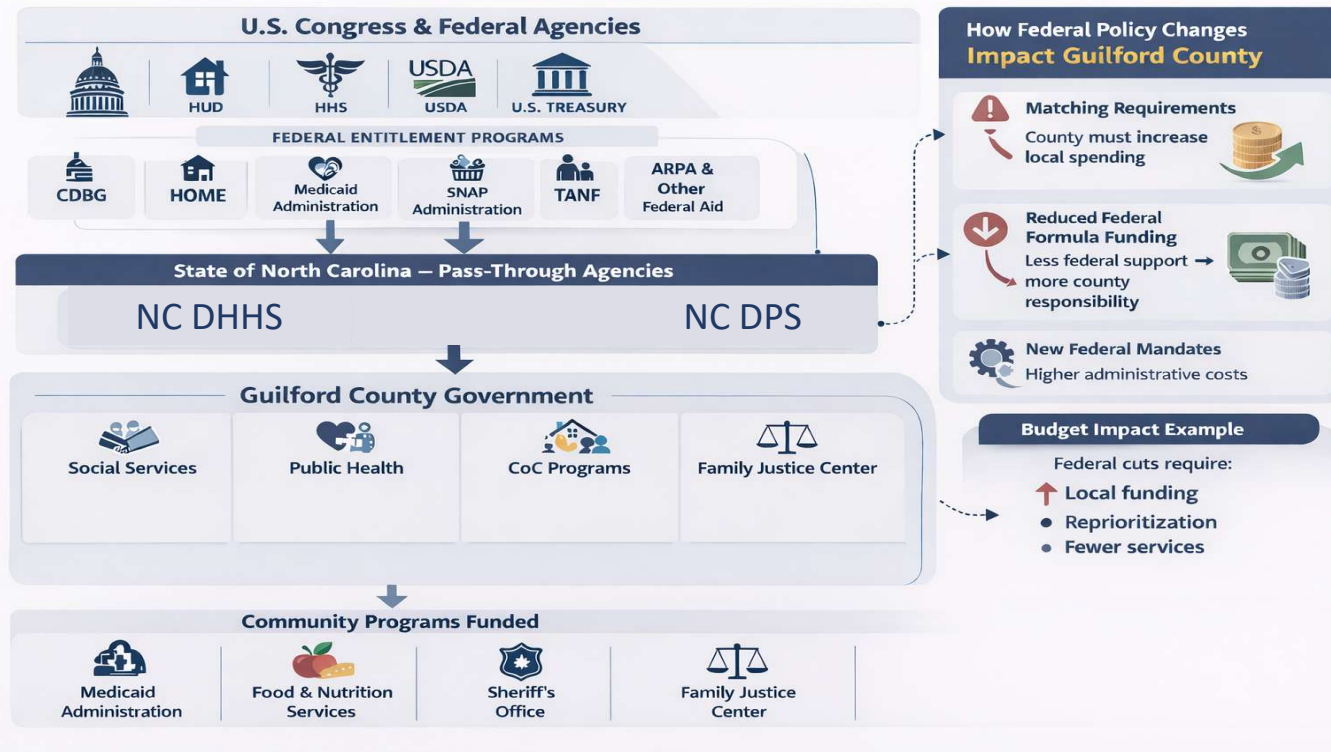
U.S. Congress & Federal Agencies

HUD
HHS
USDA
USDA
U.S. TREASURY

FEDERAL ENTITLEMENT PROGRAMS

CDBG
HOME
Medicaid Administration
SNAP Administration
TANF
ARPA & Other Federal Aid

State of North Carolina — Pass-Through Agencies

NC DHHS
NC DPS

Guilford County Government

Social Services
Public Health
CoC Programs
Family Justice Center

Community Programs Funded

Medicaid Administration
Food & Nutrition Services
Sheriff's Office
Family Justice Center

How Federal Policy Changes
Impact Guilford County

Matching Requirements
County must increase local spending

Reduced Federal Formula Funding
Less federal support → more county responsibility

New Federal Mandates
Higher administrative costs

Budget Impact Example

Federal cuts require:
↑ Local funding
• Reprioritization
• Fewer services